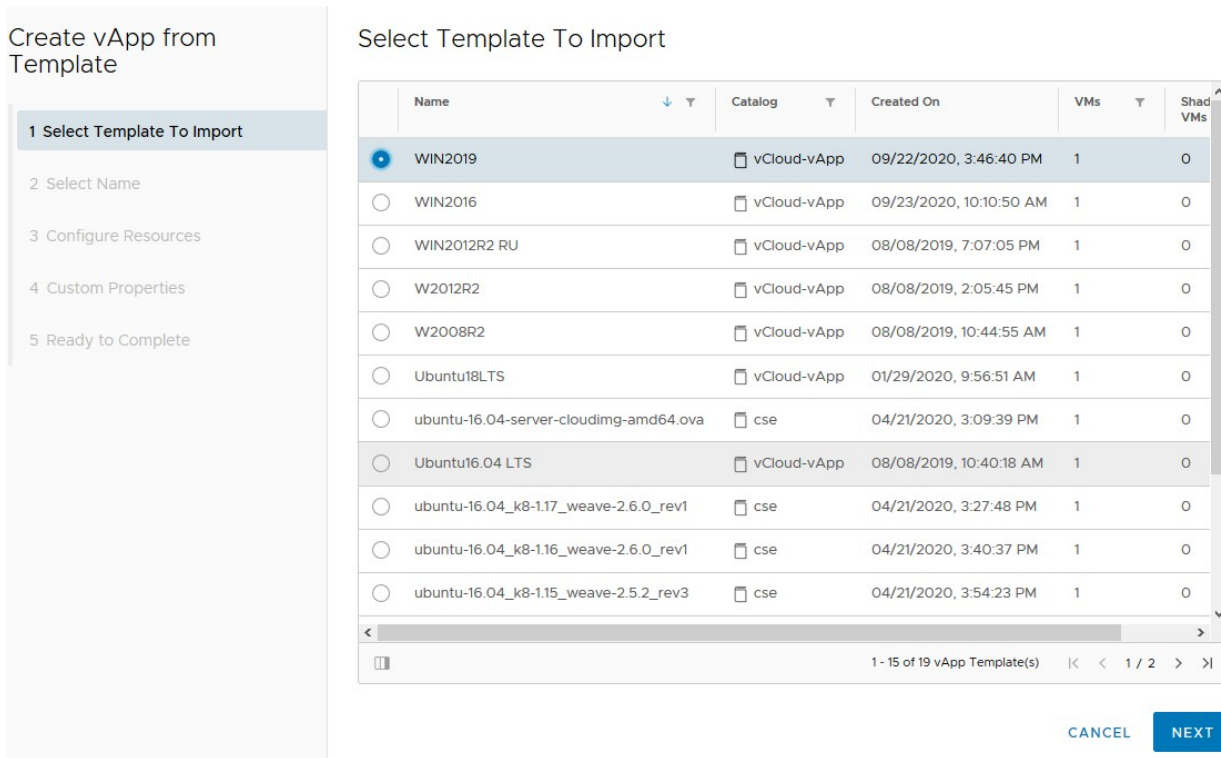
Create vApp from Template

1 Select Template To Import

2 Select Name

3 Configure Resources

4 Custom Properties

5 Ready to Complete

Select Template To Import

| | Name | Catalog | Created On | VMs | Shad VMs |
|---|---|---|---|---|---|
| | WIN2019 | vCloud-vApp | 09/22/2020, 3:46:40 PM | 1 | 0 |
| | WIN2016 | vCloud-vApp | 09/23/2020, 10:10:50 AM | 1 | 0 |
| | WIN2012R2 RU | vCloud-vApp | 08/08/2019, 7:07:05 PM | 1 | 0 |
| | W2012R2 | vCloud-vApp | 08/08/2019, 2:05:45 PM | 1 | 0 |
| | W2008R2 | vCloud-vApp | 08/08/2019, 10:44:55 AM | 1 | 0 |
| | Ubuntu18LTS | vCloud-vApp | 01/29/2020, 9:56:51 AM | 1 | 0 |
| | ubuntu-16.04-server-cloudimg-amd64.ova | cse | 04/21/2020, 3:09:39 PM | 1 | 0 |
| | Ubuntu16.04 LTS | vCloud-vApp | 08/08/2019, 10:40:18 AM | 1 | 0 |
| | ubuntu-16.04_k8-1.17_weave-2.6.0_rev1 | cse | 04/21/2020, 3:27:48 PM | 1 | 0 |
| | ubuntu-16.04_k8-1.16_weave-2.6.0_rev1 | cse | 04/21/2020, 3:40:37 PM | 1 | 0 |
| | ubuntu-16.04_k8-1.15_weave-2.5.2_rev3 | cse | 04/21/2020, 3:54:23 PM | 1 | 0 |

1 - 15 of 19 vApp Template(s) 1 / 2

CANCEL NEXT